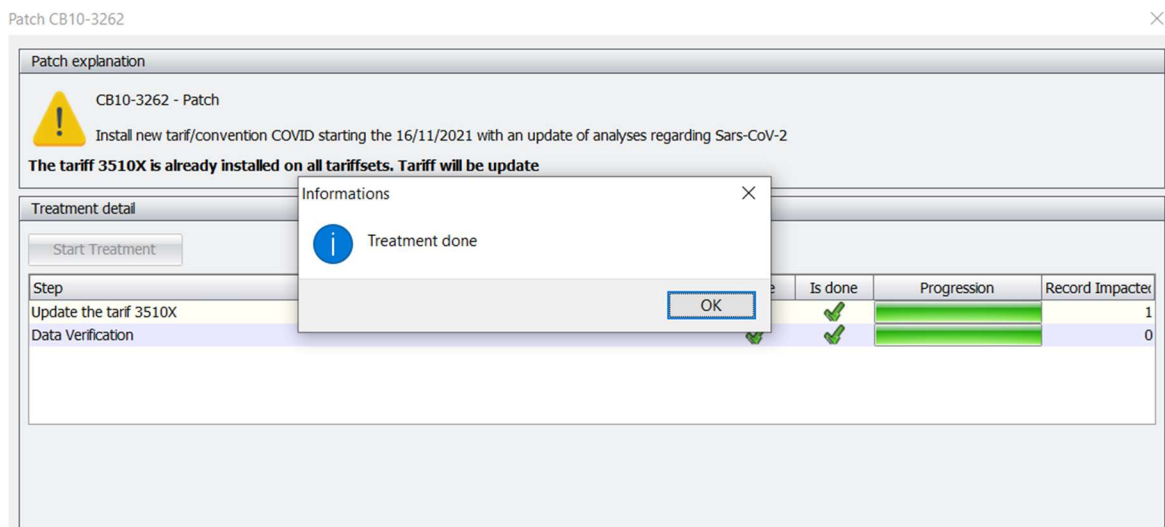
Patch CB10-3262

Patch explanation

CB10-3262 - Patch

Install new tarif/convention COVID starting the 16/11/2021 with an update of analyses regarding Sars-CoV-2

**The tariff 3510X is already installed on all tariffsets. Tariff will be update**

Treatment detail

Start Treatment

| Step | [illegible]e | Is done | Progression | Record Impacte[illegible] |
|---|---|---|---|---|
| Update the tarif 3510X | | | | 1 |
| Data Verification | | | | 0 |

Informations

Treatment done

OK